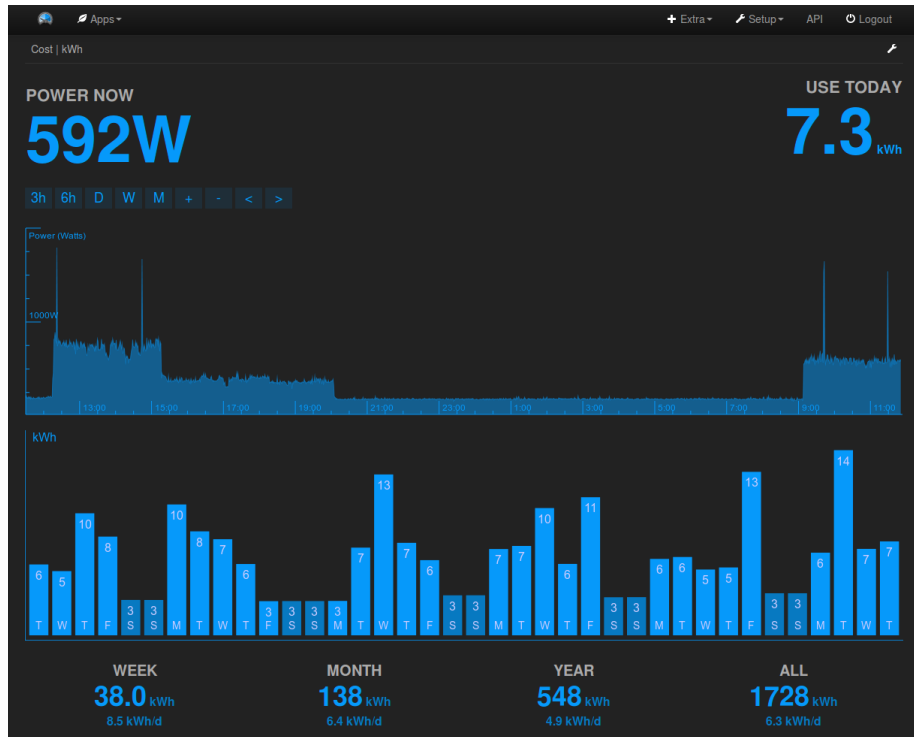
Apps▾ + Extra▾ Setup▾ API Logout

Cost | kWh

POWER NOW
592W

USE TODAY
7.3 kWh

3h 6h D W M + - < >

Power (Watts)
1000W
13:00 15:00 17:00 19:00 21:00 23:00 1:00 3:00 5:00 7:00 9:00 11:00

kWh
| 6 | 5 | 10 | 8 | 3 | 3 | 10 | 8 | 7 | 6 | 3 | 3 | 3 | 3 | 7 | 13 | 7 | 6 | 3 | 3 | 7 | 7 | 10 | 6 | 11 | 3 | 3 | 6 | 6 | 5 | 5 | 13 | 3 | 3 | 6 | 14 | 7 | 7 |
|---|---|---|---|---|---|---|---|---|---|---|---|---|---|---|---|---|---|---|---|---|---|---|---|---|---|---|---|---|---|---|---|---|---|---|---|---|---|
| T | W | T | F | S | S | M | T | W | T | F | S | S | M | T | W | T | F | S | S | M | T | W | T | F | S | S | M | T | W | T | F | S | S | M | T | W | T |

WEEK
38.0 kWh
8.5 kWh/d

MONTH
138 kWh
6.4 kWh/d

YEAR
548 kWh
4.9 kWh/d

ALL
1728 kWh
6.3 kWh/d